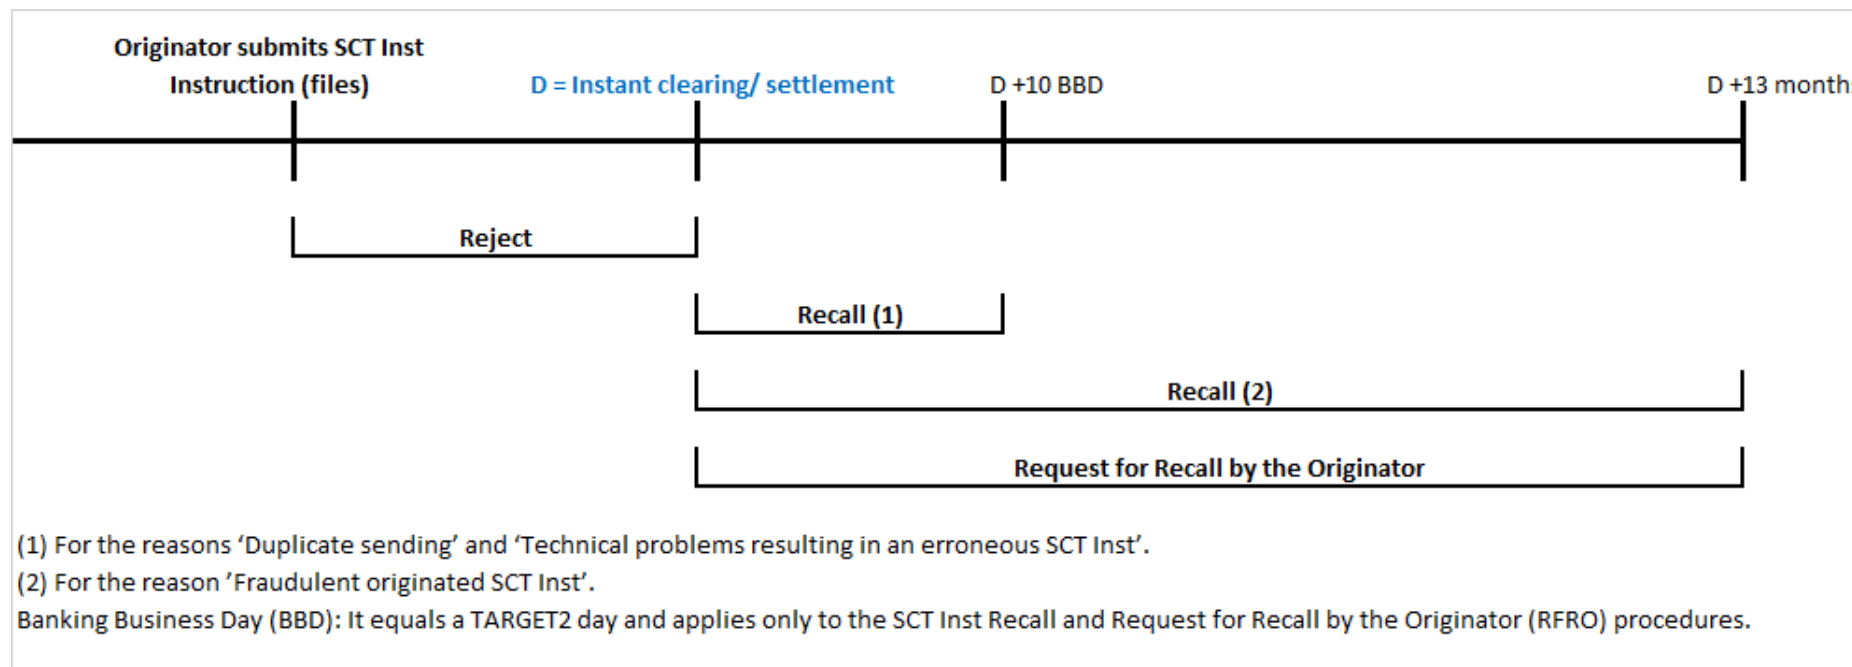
Originator submits SCT Inst Instruction (files)

D = Instant clearing/ settlement

D +10 BBD

D +13 month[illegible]

Reject

Recall (1)

Recall (2)

Request for Recall by the Originator

(1) For the reasons ‘Duplicate sending’ and ‘Technical problems resulting in an erroneous SCT Inst’.
(2) For the reason ’Fraudulent originated SCT Inst’.
Banking Business Day (BBD): It equals a TARGET2 day and applies only to the SCT Inst Recall and Request for Recall by the Originator (RFRO) procedures.